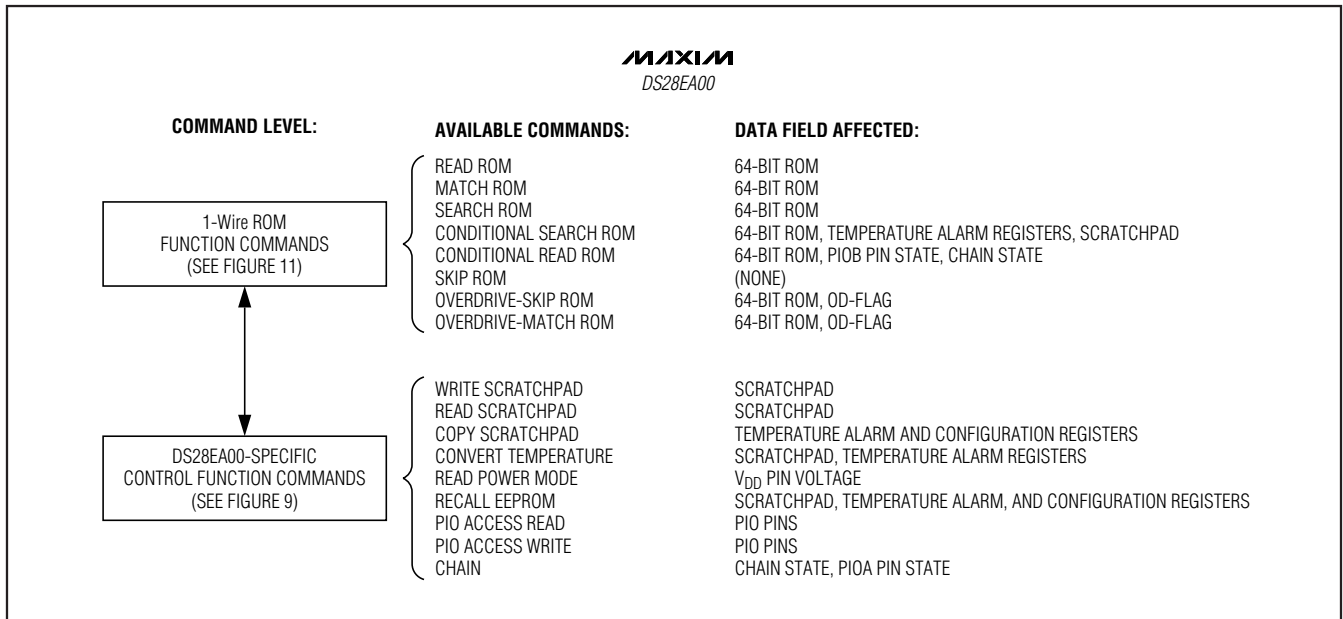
MAXIM
DS28EA00

COMMAND LEVEL:

1-Wire ROM FUNCTION COMMANDS (SEE FIGURE 11)

DS28EA00-SPECIFIC CONTROL FUNCTION COMMANDS (SEE FIGURE 9)

| AVAILABLE COMMANDS: | DATA FIELD AFFECTED: |
|---|---|
| READ ROM | 64-BIT ROM |
| MATCH ROM | 64-BIT ROM |
| SEARCH ROM | 64-BIT ROM |
| CONDITIONAL SEARCH ROM | 64-BIT ROM, TEMPERATURE ALARM REGISTERS, SCRATCHPAD |
| CONDITIONAL READ ROM | 64-BIT ROM, PIOB PIN STATE, CHAIN STATE |
| SKIP ROM | (NONE) |
| OVERDRIVE-SKIP ROM | 64-BIT ROM, OD-FLAG |
| OVERDRIVE-MATCH ROM | 64-BIT ROM, OD-FLAG |
| WRITE SCRATCHPAD | SCRATCHPAD |
| READ SCRATCHPAD | SCRATCHPAD |
| COPY SCRATCHPAD | TEMPERATURE ALARM AND CONFIGURATION REGISTERS |
| CONVERT TEMPERATURE | SCRATCHPAD, TEMPERATURE ALARM REGISTERS |
| READ POWER MODE | $V_{DD}$ PIN VOLTAGE |
| RECALL EEPROM | SCRATCHPAD, TEMPERATURE ALARM, AND CONFIGURATION REGISTERS |
| PIO ACCESS READ | PIO PINS |
| PIO ACCESS WRITE | PIO PINS |
| CHAIN | CHAIN STATE, PIOA PIN STATE |